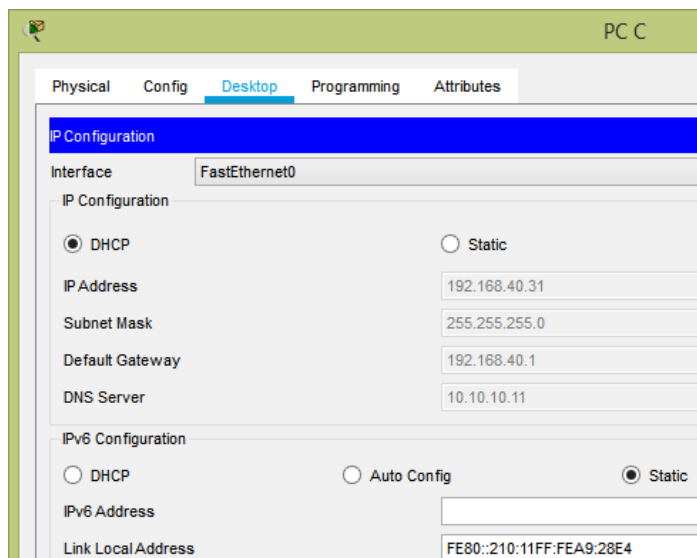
PC C

Physical Config Desktop Programming Attributes

IP Configuration

Interface FastEthernet0

IP Configuration

DHCP Static

IP Address 192.168.40.31

Subnet Mask 255.255.255.0

Default Gateway 192.168.40.1

DNS Server 10.10.10.11

IPv6 Configuration

DHCP Auto Config Static

IPv6 Address

Link Local Address FE80::210:11FF:FEA9:28E4